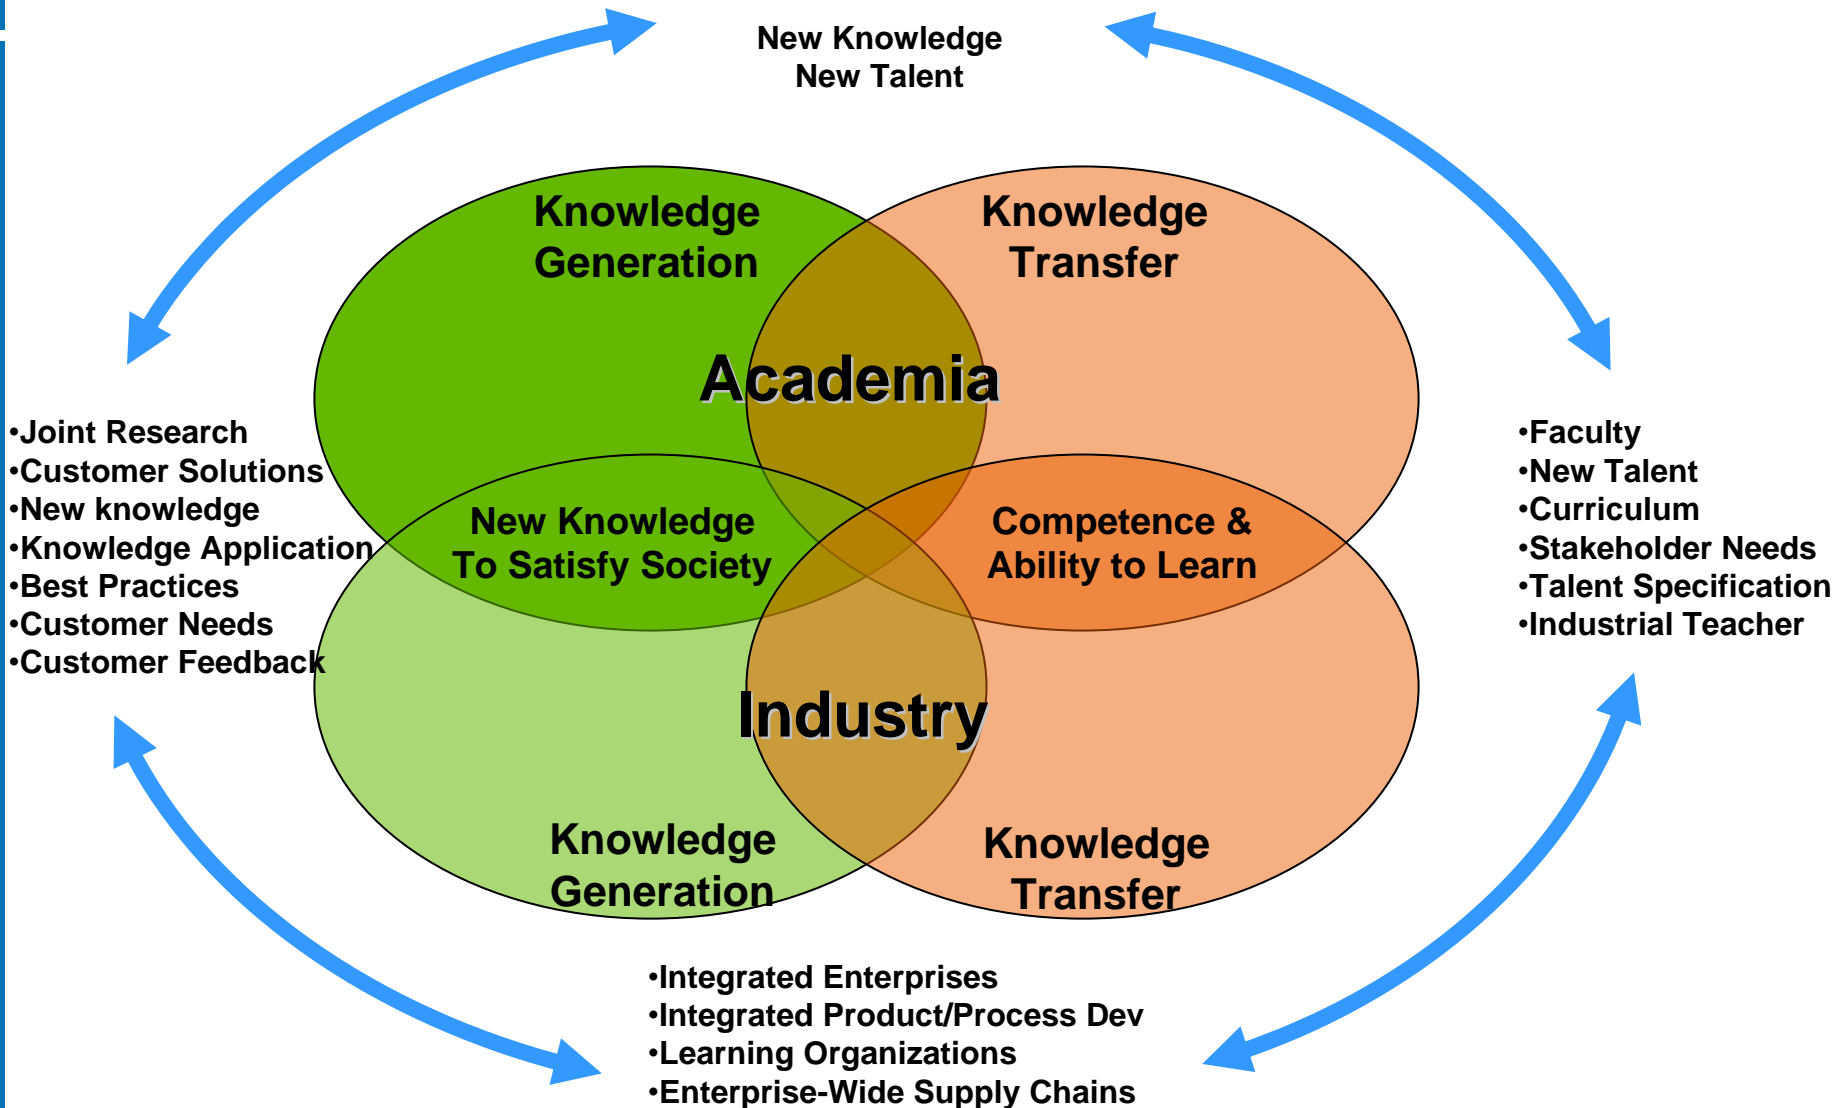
New Knowledge
New Talent

Knowledge Generation

Knowledge Transfer

Academia

•Joint Research
•Customer Solutions
•New knowledge
•Knowledge Application
•Best Practices
•Customer Needs
•Customer Feedback

New Knowledge To Satisfy Society

Competence & Ability to Learn

•Faculty
•New Talent
•Curriculum
•Stakeholder Needs
•Talent Specification
•Industrial Teacher

Industry

Knowledge Generation

Knowledge Transfer

•Integrated Enterprises
•Integrated Product/Process Dev
•Learning Organizations
•Enterprise-Wide Supply Chains